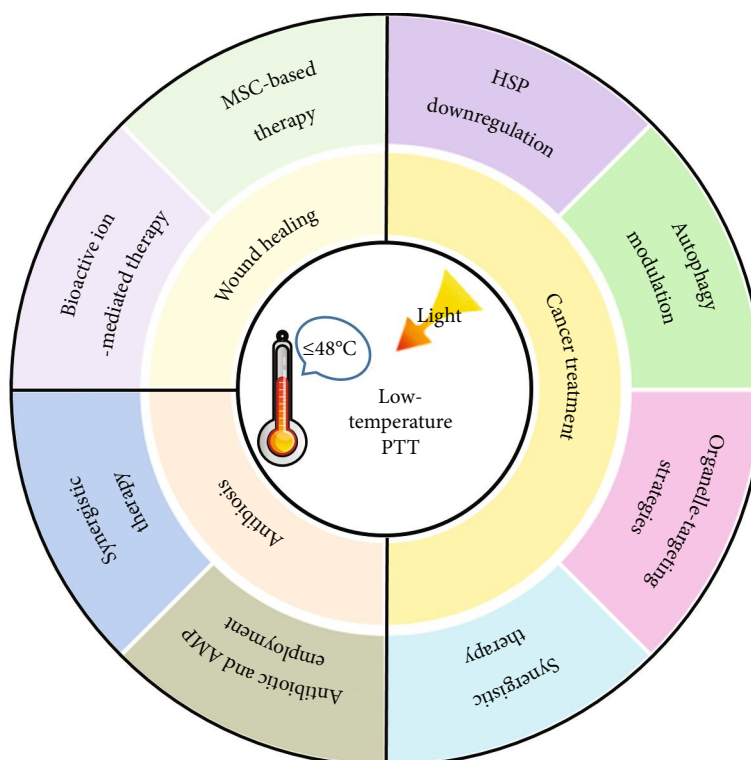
≤48°C

Light

Low-temperature PTT

Wound healing

Cancer treatment

Antibiosis

MSC-based therapy

HSP downregulation

Autophagy modulation

Organelle-targeting strategies

Synergistic therapy

Antibiotic and AMP employment

Synergistic therapy

Bioactive ion -mediated therapy